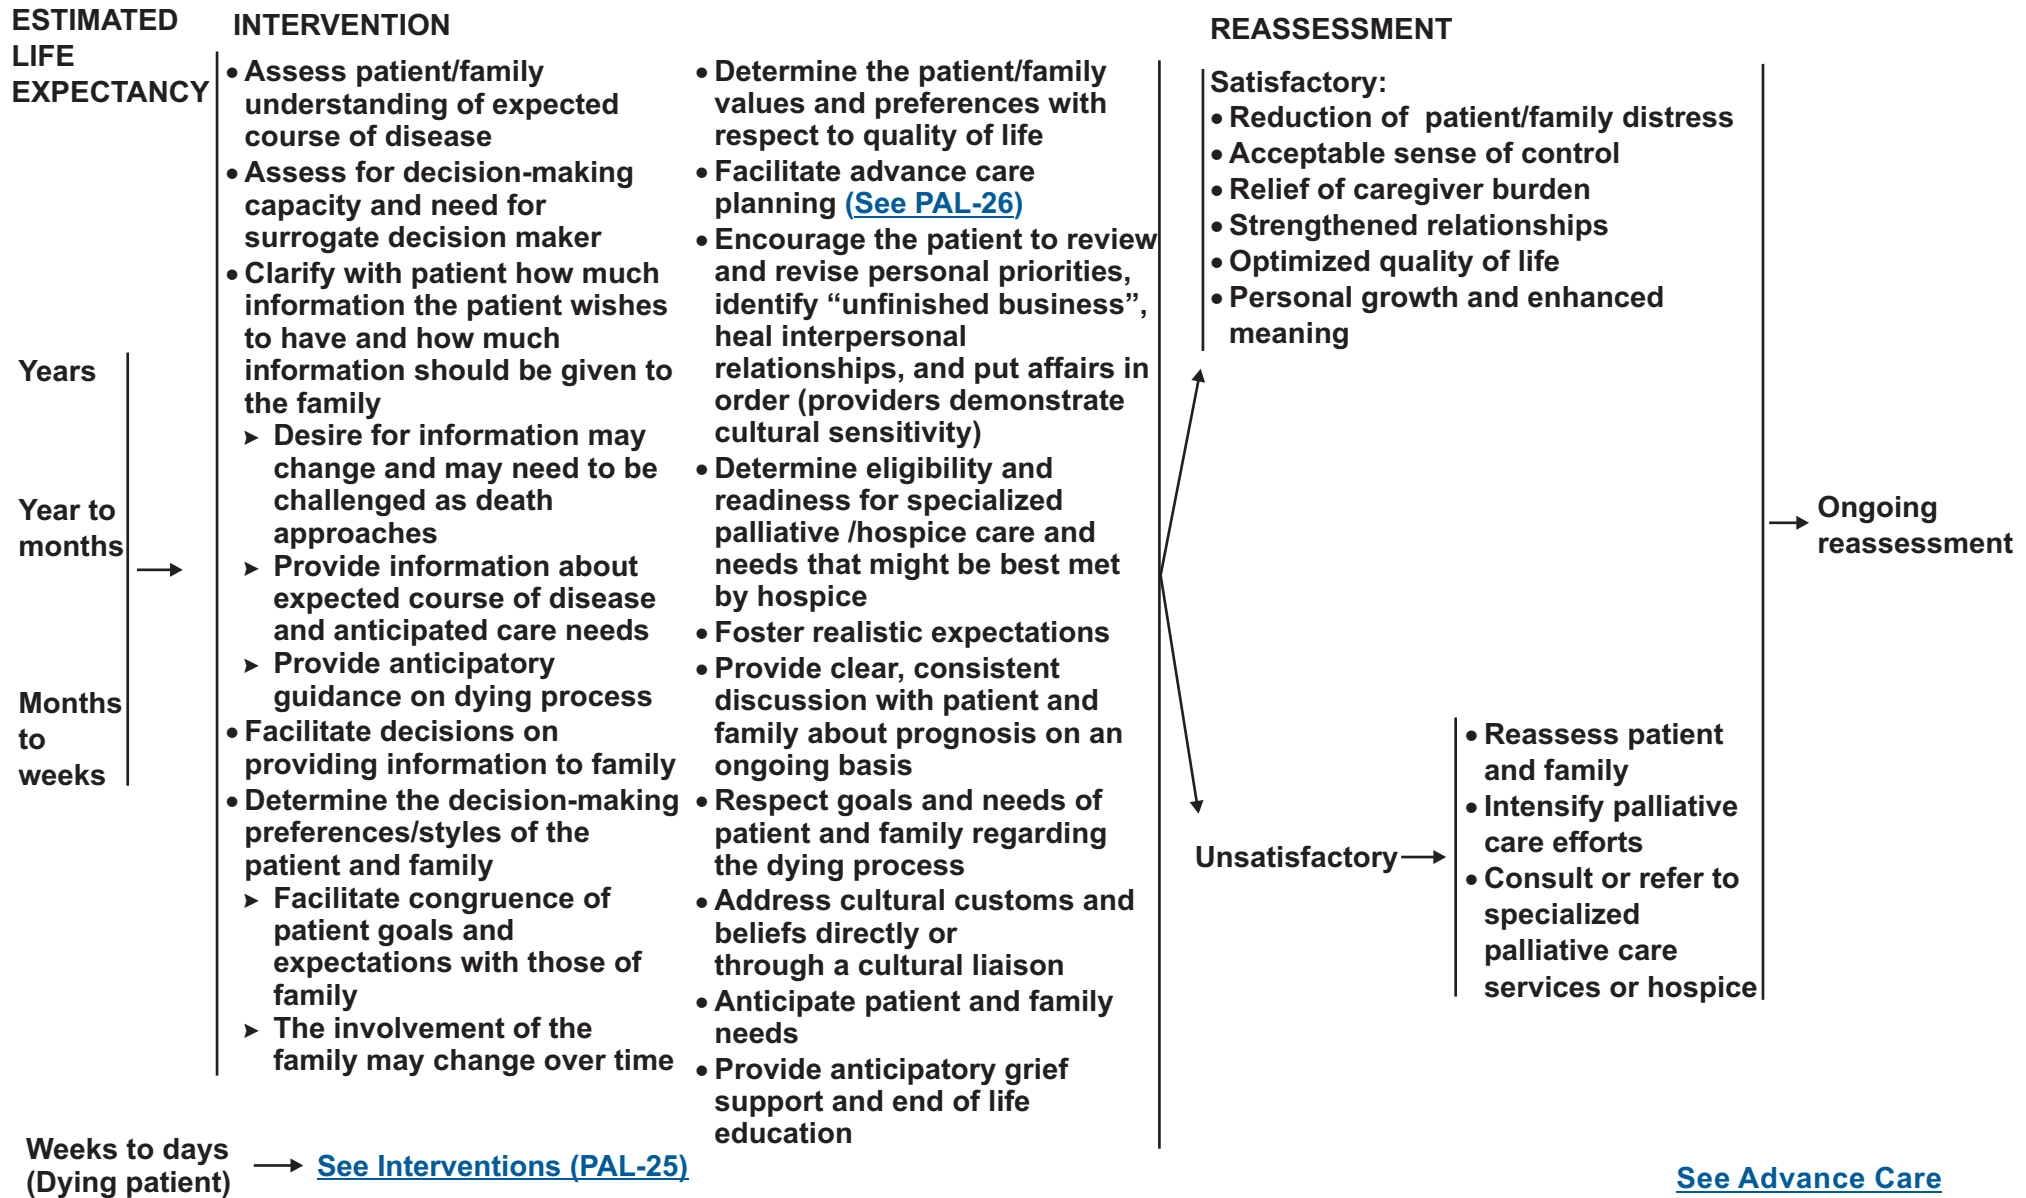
ESTIMATED LIFE EXPECTANCY

INTERVENTION

REASSESSMENT

Years

Year to months

Months to weeks

• Assess patient/family understanding of expected course of disease
• Assess for decision-making capacity and need for surrogate decision maker
• Clarify with patient how much information the patient wishes to have and how much information should be given to the family
➤ Desire for information may change and may need to be challenged as death approaches
➤ Provide information about expected course of disease and anticipated care needs
➤ Provide anticipatory guidance on dying process
• Facilitate decisions on providing information to family
• Determine the decision-making preferences/styles of the patient and family
➤ Facilitate congruence of patient goals and expectations with those of family
➤ The involvement of the family may change over time

• Determine the patient/family values and preferences with respect to quality of life
• Facilitate advance care planning (See PAL-26)
• Encourage the patient to review and revise personal priorities, identify "unfinished business", heal interpersonal relationships, and put affairs in order (providers demonstrate cultural sensitivity)
• Determine eligibility and readiness for specialized palliative /hospice care and needs that might be best met by hospice
• Foster realistic expectations
• Provide clear, consistent discussion with patient and family about prognosis on an ongoing basis
• Respect goals and needs of patient and family regarding the dying process
• Address cultural customs and beliefs directly or through a cultural liaison
• Anticipate patient and family needs
• Provide anticipatory grief support and end of life education

Satisfactory:
• Reduction of patient/family distress
• Acceptable sense of control
• Relief of caregiver burden
• Strengthened relationships
• Optimized quality of life
• Personal growth and enhanced meaning

Ongoing reassessment

Unsatisfactory

• Reassess patient and family
• Intensify palliative care efforts
• Consult or refer to specialized palliative care services or hospice

Weeks to days (Dying patient) See Interventions (PAL-25)

See Advance Care